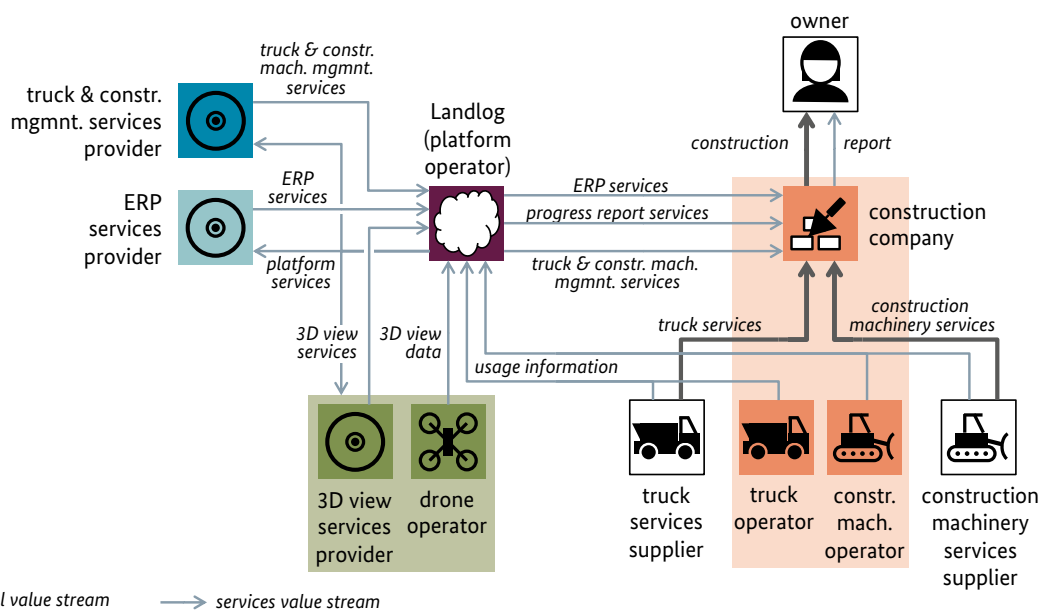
owner

truck & constr. mach. mgmnt. services

truck & constr. mgmnt. services provider

Landlog (platform operator)

construction

report

ERP services

ERP services provider

ERP services

progress report services

construction company

platform services

truck & constr. mach. mgmnt. services

construction machinery services

truck services

3D view services

3D view data

usage information

3D view services provider

drone operator

truck services supplier

truck operator

constr. mach. operator

construction machinery services supplier

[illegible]l value stream

services value stream